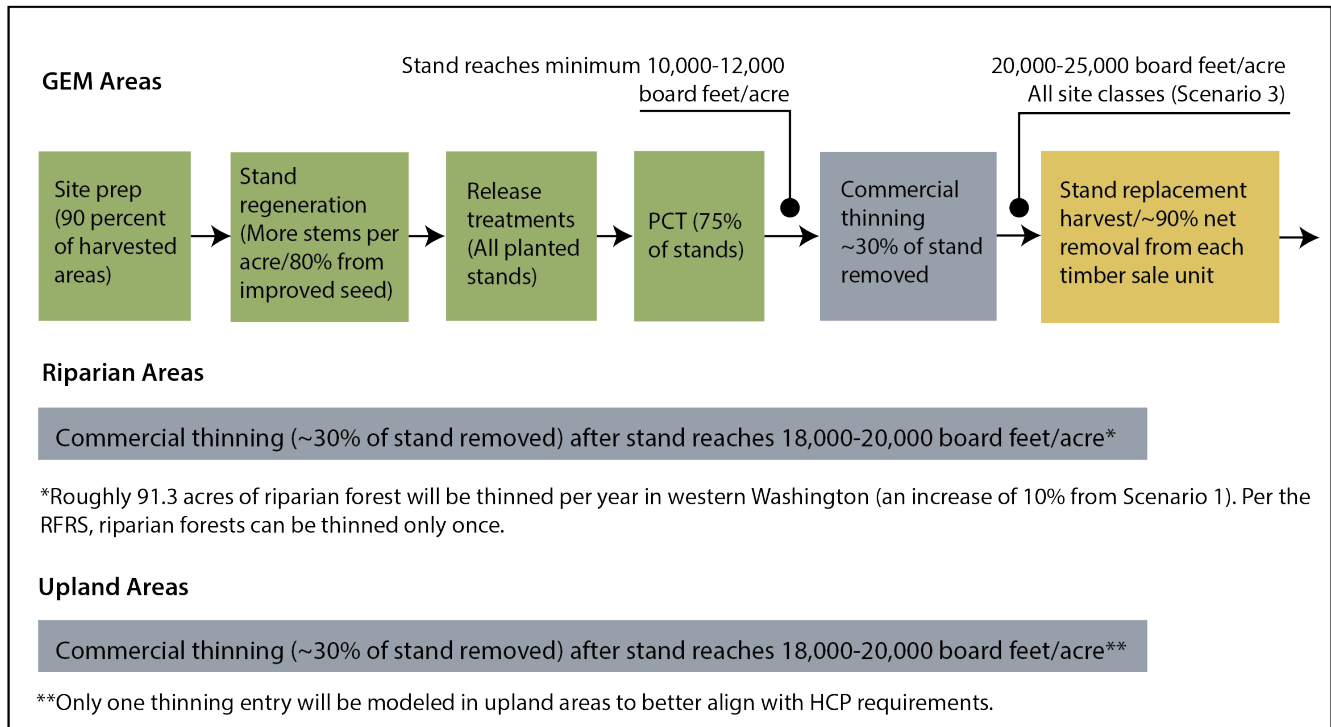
GEM Areas

Stand reaches minimum 10,000-12,000 board feet/acre

20,000-25,000 board feet/acre All site classes (Scenario 3)

Site prep (90 percent of harvested areas)

Stand regeneration (More stems per acre/80% from improved seed)

Release treatments (All planted stands)

PCT (75% of stands)

Commercial thinning ~30% of stand removed

Stand replacement harvest/~90% net removal from each timber sale unit

Riparian Areas

Commercial thinning (~30% of stand removed) after stand reaches 18,000-20,000 board feet/acre*

*Roughly 91.3 acres of riparian forest will be thinned per year in western Washington (an increase of 10% from Scenario 1). Per the RFRS, riparian forests can be thinned only once.

Upland Areas

Commercial thinning (~30% of stand removed) after stand reaches 18,000-20,000 board feet/acre**

**Only one thinning entry will be modeled in upland areas to better align with HCP requirements.